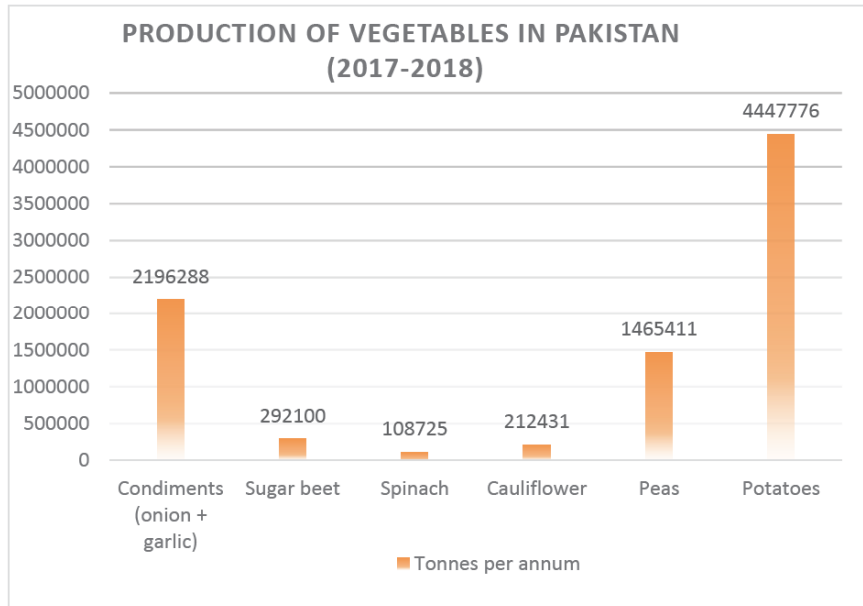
PRODUCTION OF VEGETABLES IN PAKISTAN (2017-2018)

5000000
4500000
4000000
3500000
3000000
2500000
2000000
1500000
1000000
500000
0

2196288
292100
108725
212431
1465411
4447776

Condiments (onion + garlic)
Sugar beet
Spinach
Cauliflower
Peas
Potatoes

Tonnes per annum